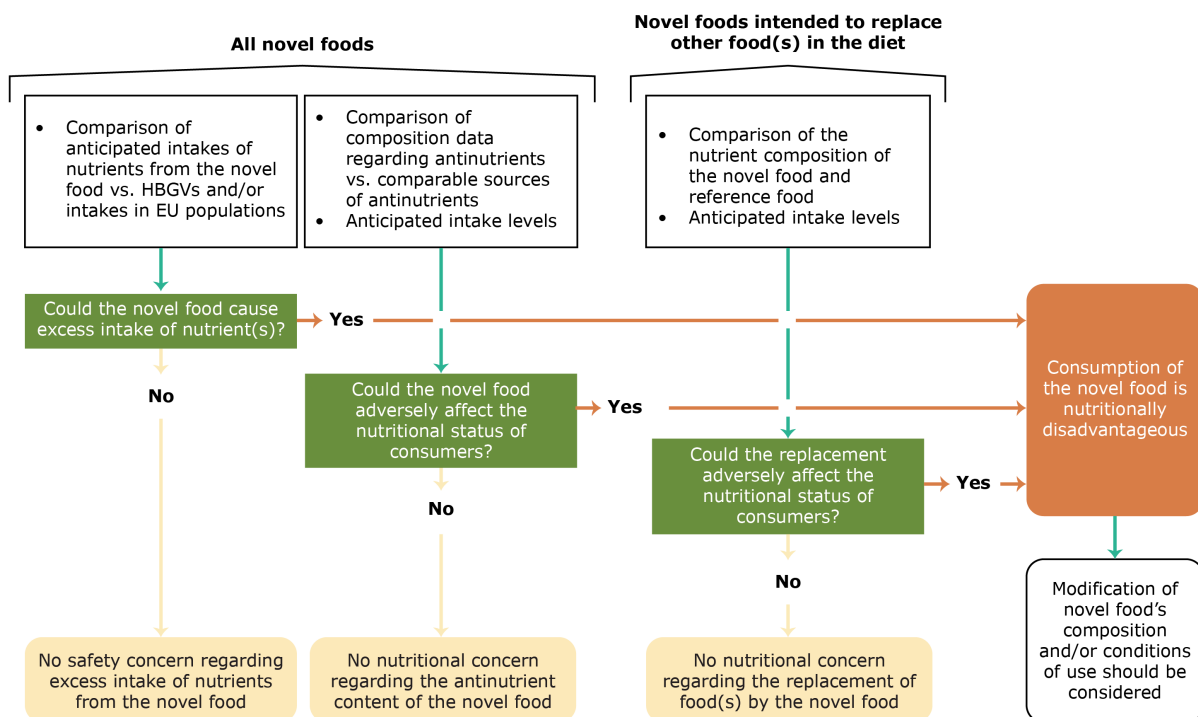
All novel foods

Novel foods intended to replace other food(s) in the diet

- Comparison of anticipated intakes of nutrients from the novel food vs. HBGVs and/or intakes in EU populations

- Comparison of composition data regarding antinutrients vs. comparable sources of antinutrients
- Anticipated intake levels

- Comparison of the nutrient composition of the novel food and reference food
- Anticipated intake levels

Could the novel food cause excess intake of nutrient(s)?

Yes

No

Could the novel food adversely affect the nutritional status of consumers?

Yes

No

Could the replacement adversely affect the nutritional status of consumers?

Yes

No

Consumption of the novel food is nutritionally disadvantageous

Modification of novel food's composition and/or conditions of use should be considered

No safety concern regarding excess intake of nutrients from the novel food

No nutritional concern regarding the antinutrient content of the novel food

No nutritional concern regarding the replacement of food(s) by the novel food